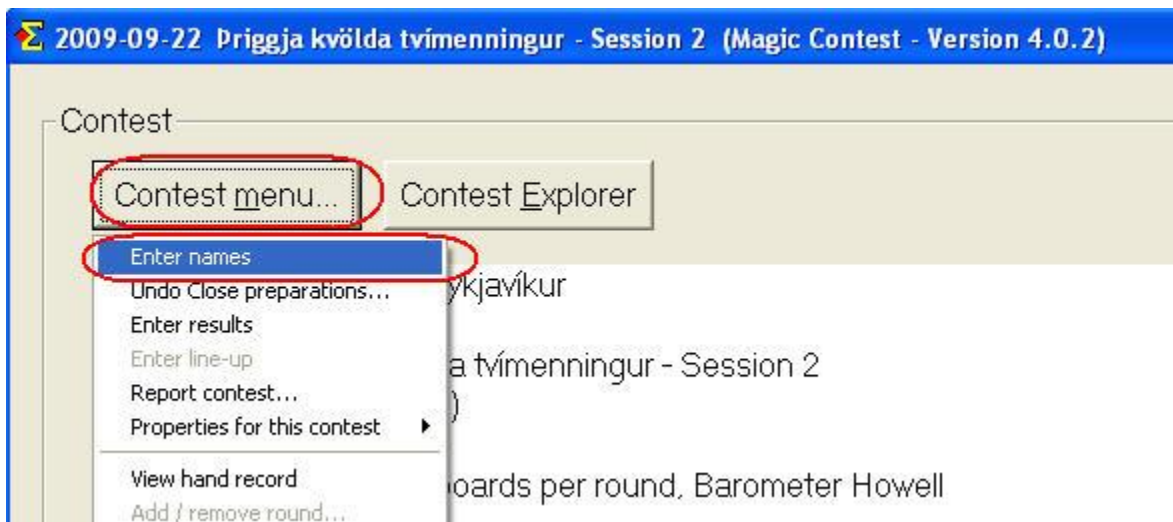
Σ 2009-09-22 Þriggja kvölda tvímenningur - Session 2 (Magic Contest - Version 4.0.2)

Contest

Contest menu...

Contest Explorer

Enter names

Undo Close preparations...

Enter results

Enter line-up

Report contest...

Properties for this contest

View hand record

Add / remove round...

ykjavíkur

a tvímenningur - Session 2

)

boards per round, Barometer Howell